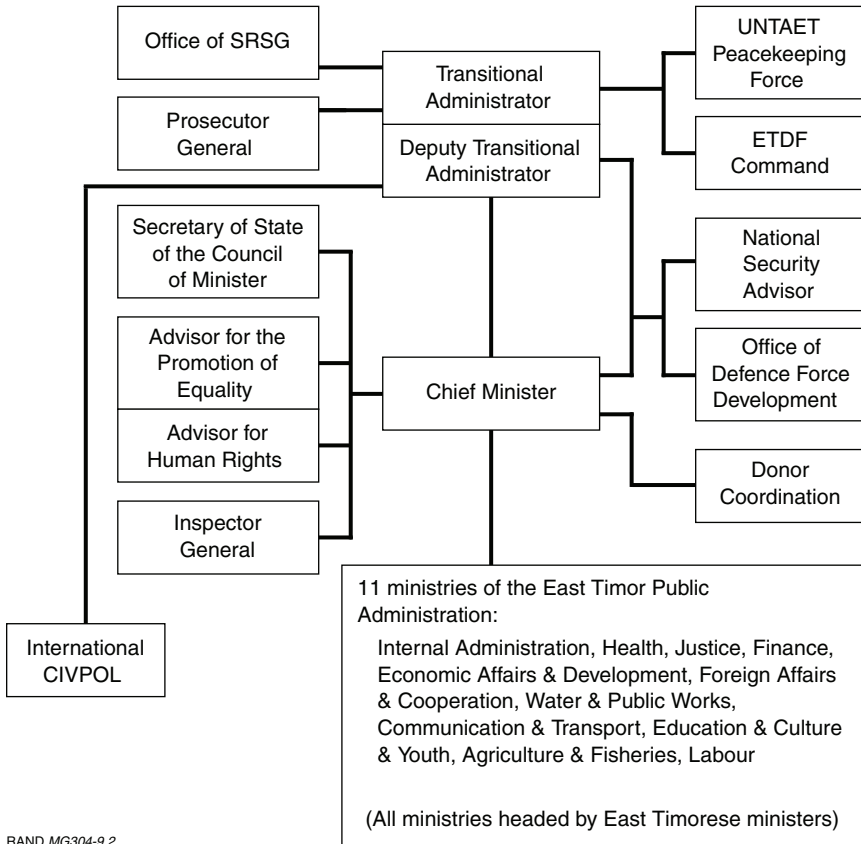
Office of SRSG

Prosecutor General

Transitional Administrator

Deputy Transitional Administrator

UNTAET Peacekeeping Force

ETDF Command

Secretary of State of the Council of Minister

Advisor for the Promotion of Equality

Advisor for Human Rights

Inspector General

Chief Minister

National Security Advisor

Office of Defence Force Development

Donor Coordination

International CIVPOL

11 ministries of the East Timor Public Administration:

Internal Administration, Health, Justice, Finance, Economic Affairs & Development, Foreign Affairs & Cooperation, Water & Public Works, Communication & Transport, Education & Culture & Youth, Agriculture & Fisheries, Labour

(All ministries headed by East Timorese ministers)

RAND MG304-9.2